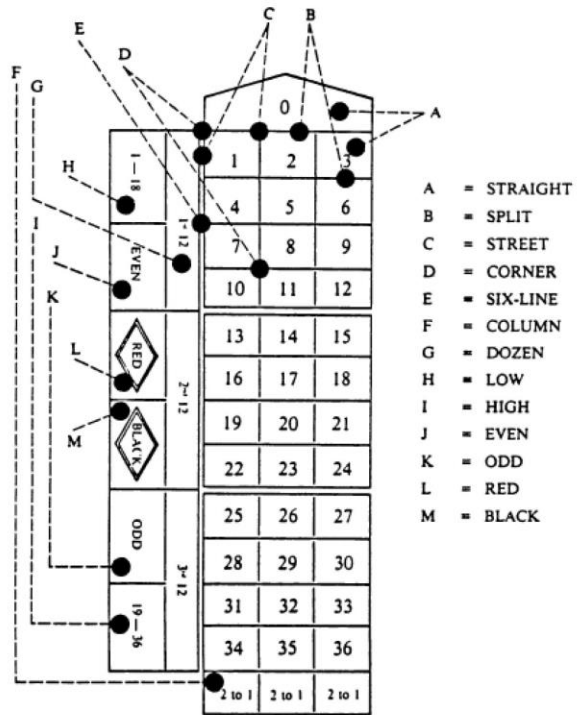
F G E D C B A H I J K L M

0

| 1 | 2 | 3 |
|---|---|---|
| 4 | 5 | 6 |
| 7 | 8 | 9 |
| 10 | 11 | 12 |
| 13 | 14 | 15 |
| 16 | 17 | 18 |
| 19 | 20 | 21 |
| 22 | 23 | 24 |
| 25 | 26 | 27 |
| 28 | 29 | 30 |
| 31 | 32 | 33 |
| 34 | 35 | 36 |
| 2 to 1 | 2 to 1 | 2 to 1 |

1 — 18
1st 12
EVEN
RED
2nd 12
BLACK
ODD
3rd 12
19 — 36

A = STRAIGHT
B = SPLIT
C = STREET
D = CORNER
E = SIX-LINE
F = COLUMN
G = DOZEN
H = LOW
I = HIGH
J = EVEN
K = ODD
L = RED
M = BLACK